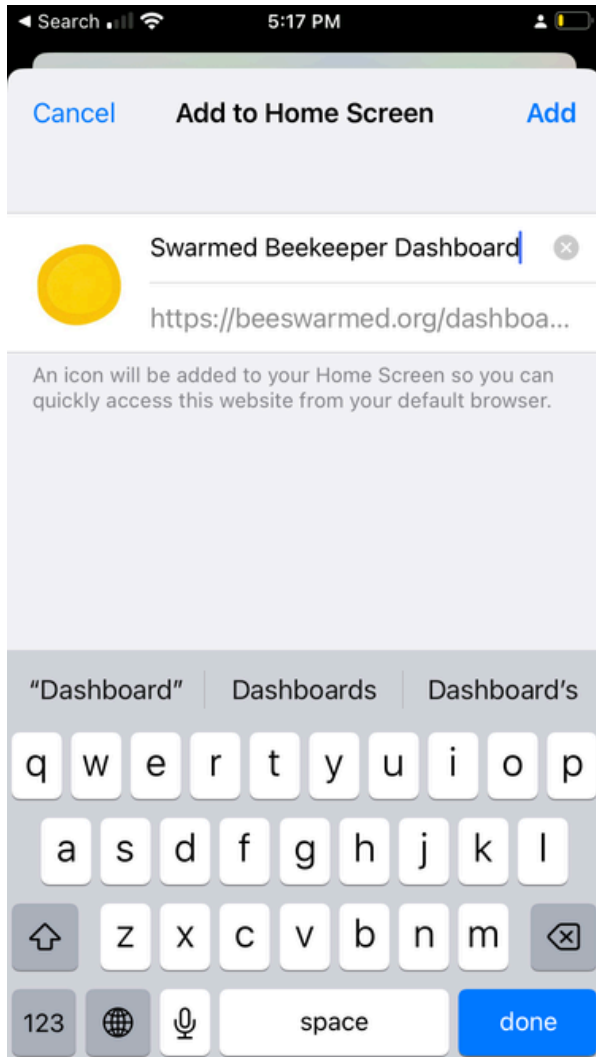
◀ Search 5:17 PM

Cancel Add to Home Screen Add

Swarmed Beekeeper Dashboard

https://beeswarmed.org/dashboa...

An icon will be added to your Home Screen so you can quickly access this website from your default browser.

"Dashboard" Dashboards Dashboard's

q w e r t y u i o p
a s d f g h j k l
z x c v b n m
123 space done